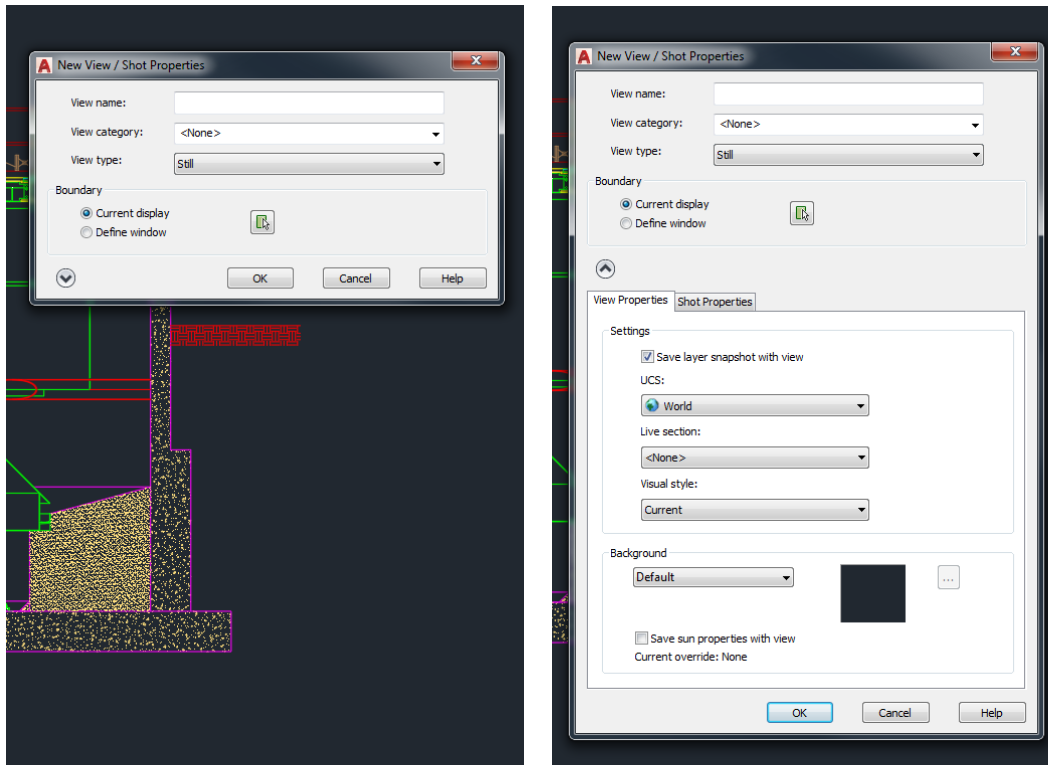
New View / Shot Properties

View name:

View category: <None>

View type: Still

Boundary

Current display

Define window

OK Cancel Help

New View / Shot Properties

View name:

View category: <None>

View type: Still

Boundary

Current display

Define window

View Properties Shot Properties

Settings

Save layer snapshot with view

UCS:

World

Live section:

<None>

Visual style:

Current

Background

Default

...

Save sun properties with view

Current override: None

OK Cancel Help